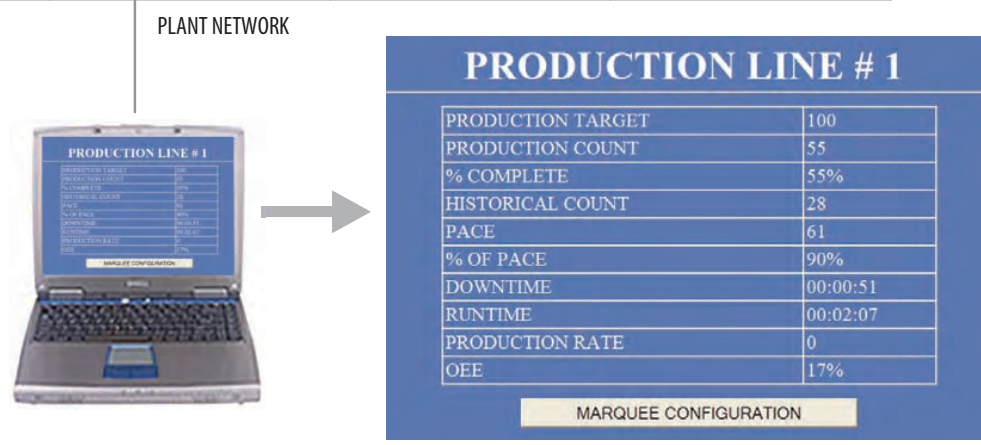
PLANT NETWORK

PRODUCTION LINE # 1

| PRODUCTION TARGET | 100 |
|---|---|
| PRODUCTION COUNT | 55 |
| % COMPLETE | 55% |
| HISTORICAL COUNT | 28 |
| PACE | 61 |
| % OF PACE | 90% |
| DOWNTIME | 00:00:51 |
| RUNTIME | 00:02:07 |
| PRODUCTION RATE | 0 |
| OEE | 17% |

MARQUEE CONFIGURATION